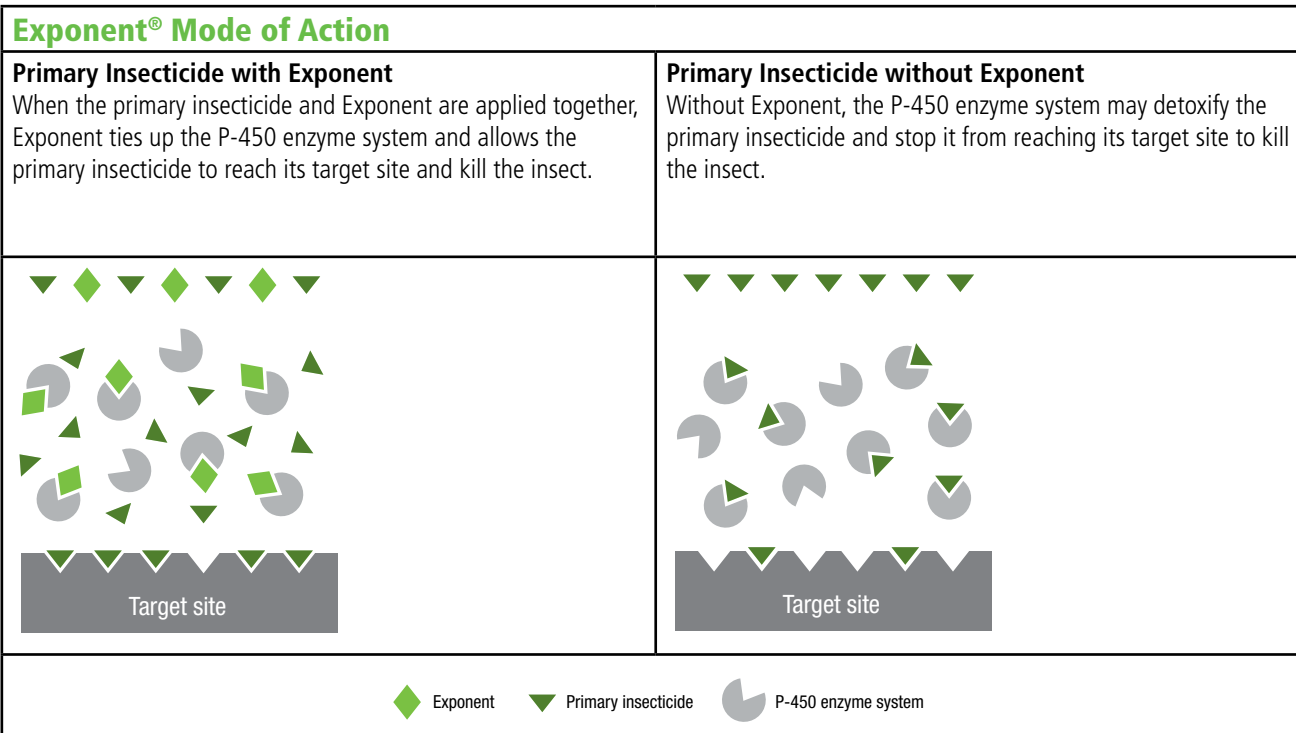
Exponent® Mode of Action

Primary Insecticide with Exponent
When the primary insecticide and Exponent are applied together, Exponent ties up the P-450 enzyme system and allows the primary insecticide to reach its target site and kill the insect.

Primary Insecticide without Exponent
Without Exponent, the P-450 enzyme system may detoxify the primary insecticide and stop it from reaching its target site to kill the insect.

Target site

Target site

Exponent Primary insecticide P-450 enzyme system